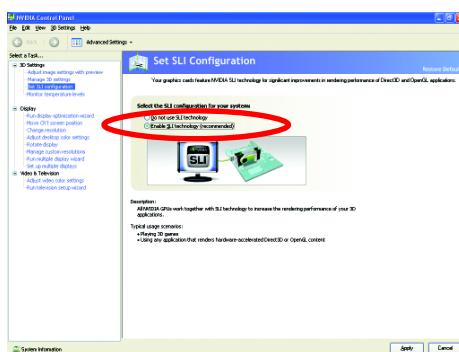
NVIDIA Control Panel

File Edit View 3D Settings Help

Back Advanced Settings

Select a Task...

3D Settings
Adjust image settings with preview
Manage 3D settings
Set SLI configuration
Monitor temperature levels

Display
Run display optimization wizard
Move CRT screen position
Change resolution
Adjust desktop color settings
Rotate display
Manage custom resolutions
Run multiple display wizard
Set up multiple displays

Video & Television
Adjust video color settings
Run television setup wizard

Set SLI Configuration

Restore Defaults

Your graphics cards feature NVIDIA SLI technology for significant improvements in rendering performance of Direct3D and OpenGL applications.

Select the SLI configuration for your system:

Do not use SLI technology
Enable SLI technology (recommended)

SLI

Description:
All NVIDIA GPUs work together with SLI technology to increase the rendering performance of your 3D applications.

Typical usage scenarios:
• Playing 3D games
• Using any application that renders hardware-accelerated Direct3D or OpenGL content

System Information

Apply Cancel